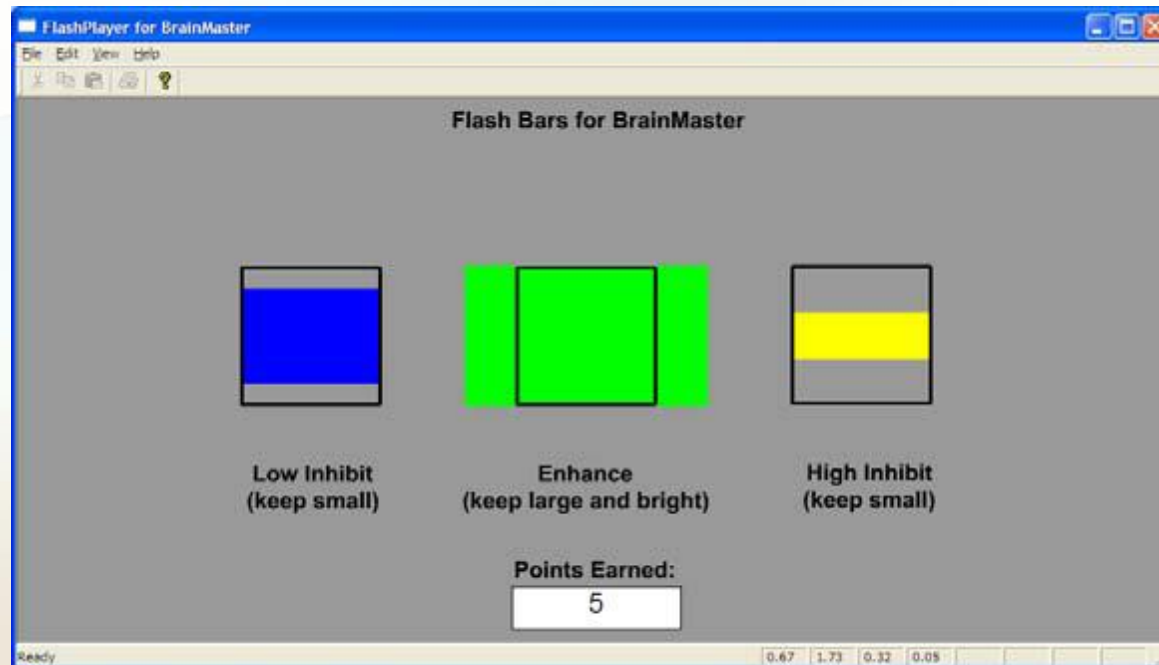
FlashPlayer for BrainMaster

File Edit View Help

Flash Bars for BrainMaster

Low Inhibit
(keep small)

Enhance
(keep large and bright)

High Inhibit
(keep small)

Points Earned:

5

Ready

0.67 1.73 0.32 0.05